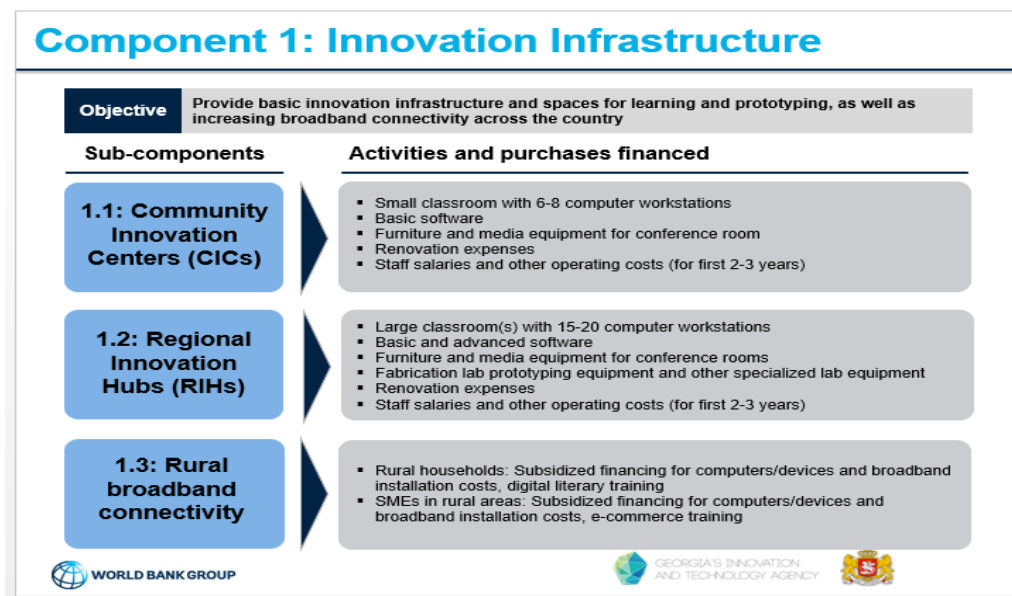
Component 1: Innovation Infrastructure

Objective | Provide basic innovation infrastructure and spaces for learning and prototyping, as well as increasing broadband connectivity across the country

Sub-components

Activities and purchases financed

1.1: Community Innovation Centers (CICs)

- Small classroom with 6-8 computer workstations
- Basic software
- Furniture and media equipment for conference room
- Renovation expenses
- Staff salaries and other operating costs (for first 2-3 years)

1.2: Regional Innovation Hubs (RIHs)

- Large classroom(s) with 15-20 computer workstations
- Basic and advanced software
- Furniture and media equipment for conference rooms
- Fabrication lab prototyping equipment and other specialized lab equipment
- Renovation expenses
- Staff salaries and other operating costs (for first 2-3 years)

1.3: Rural broadband connectivity

- Rural households: Subsidized financing for computers/devices and broadband installation costs, digital literary training
- SMEs in rural areas: Subsidized financing for computers/devices and broadband installation costs, e-commerce training

WORLD BANK GROUP

GEORGIA'S INNOVATION AND TECHNOLOGY AGENCY